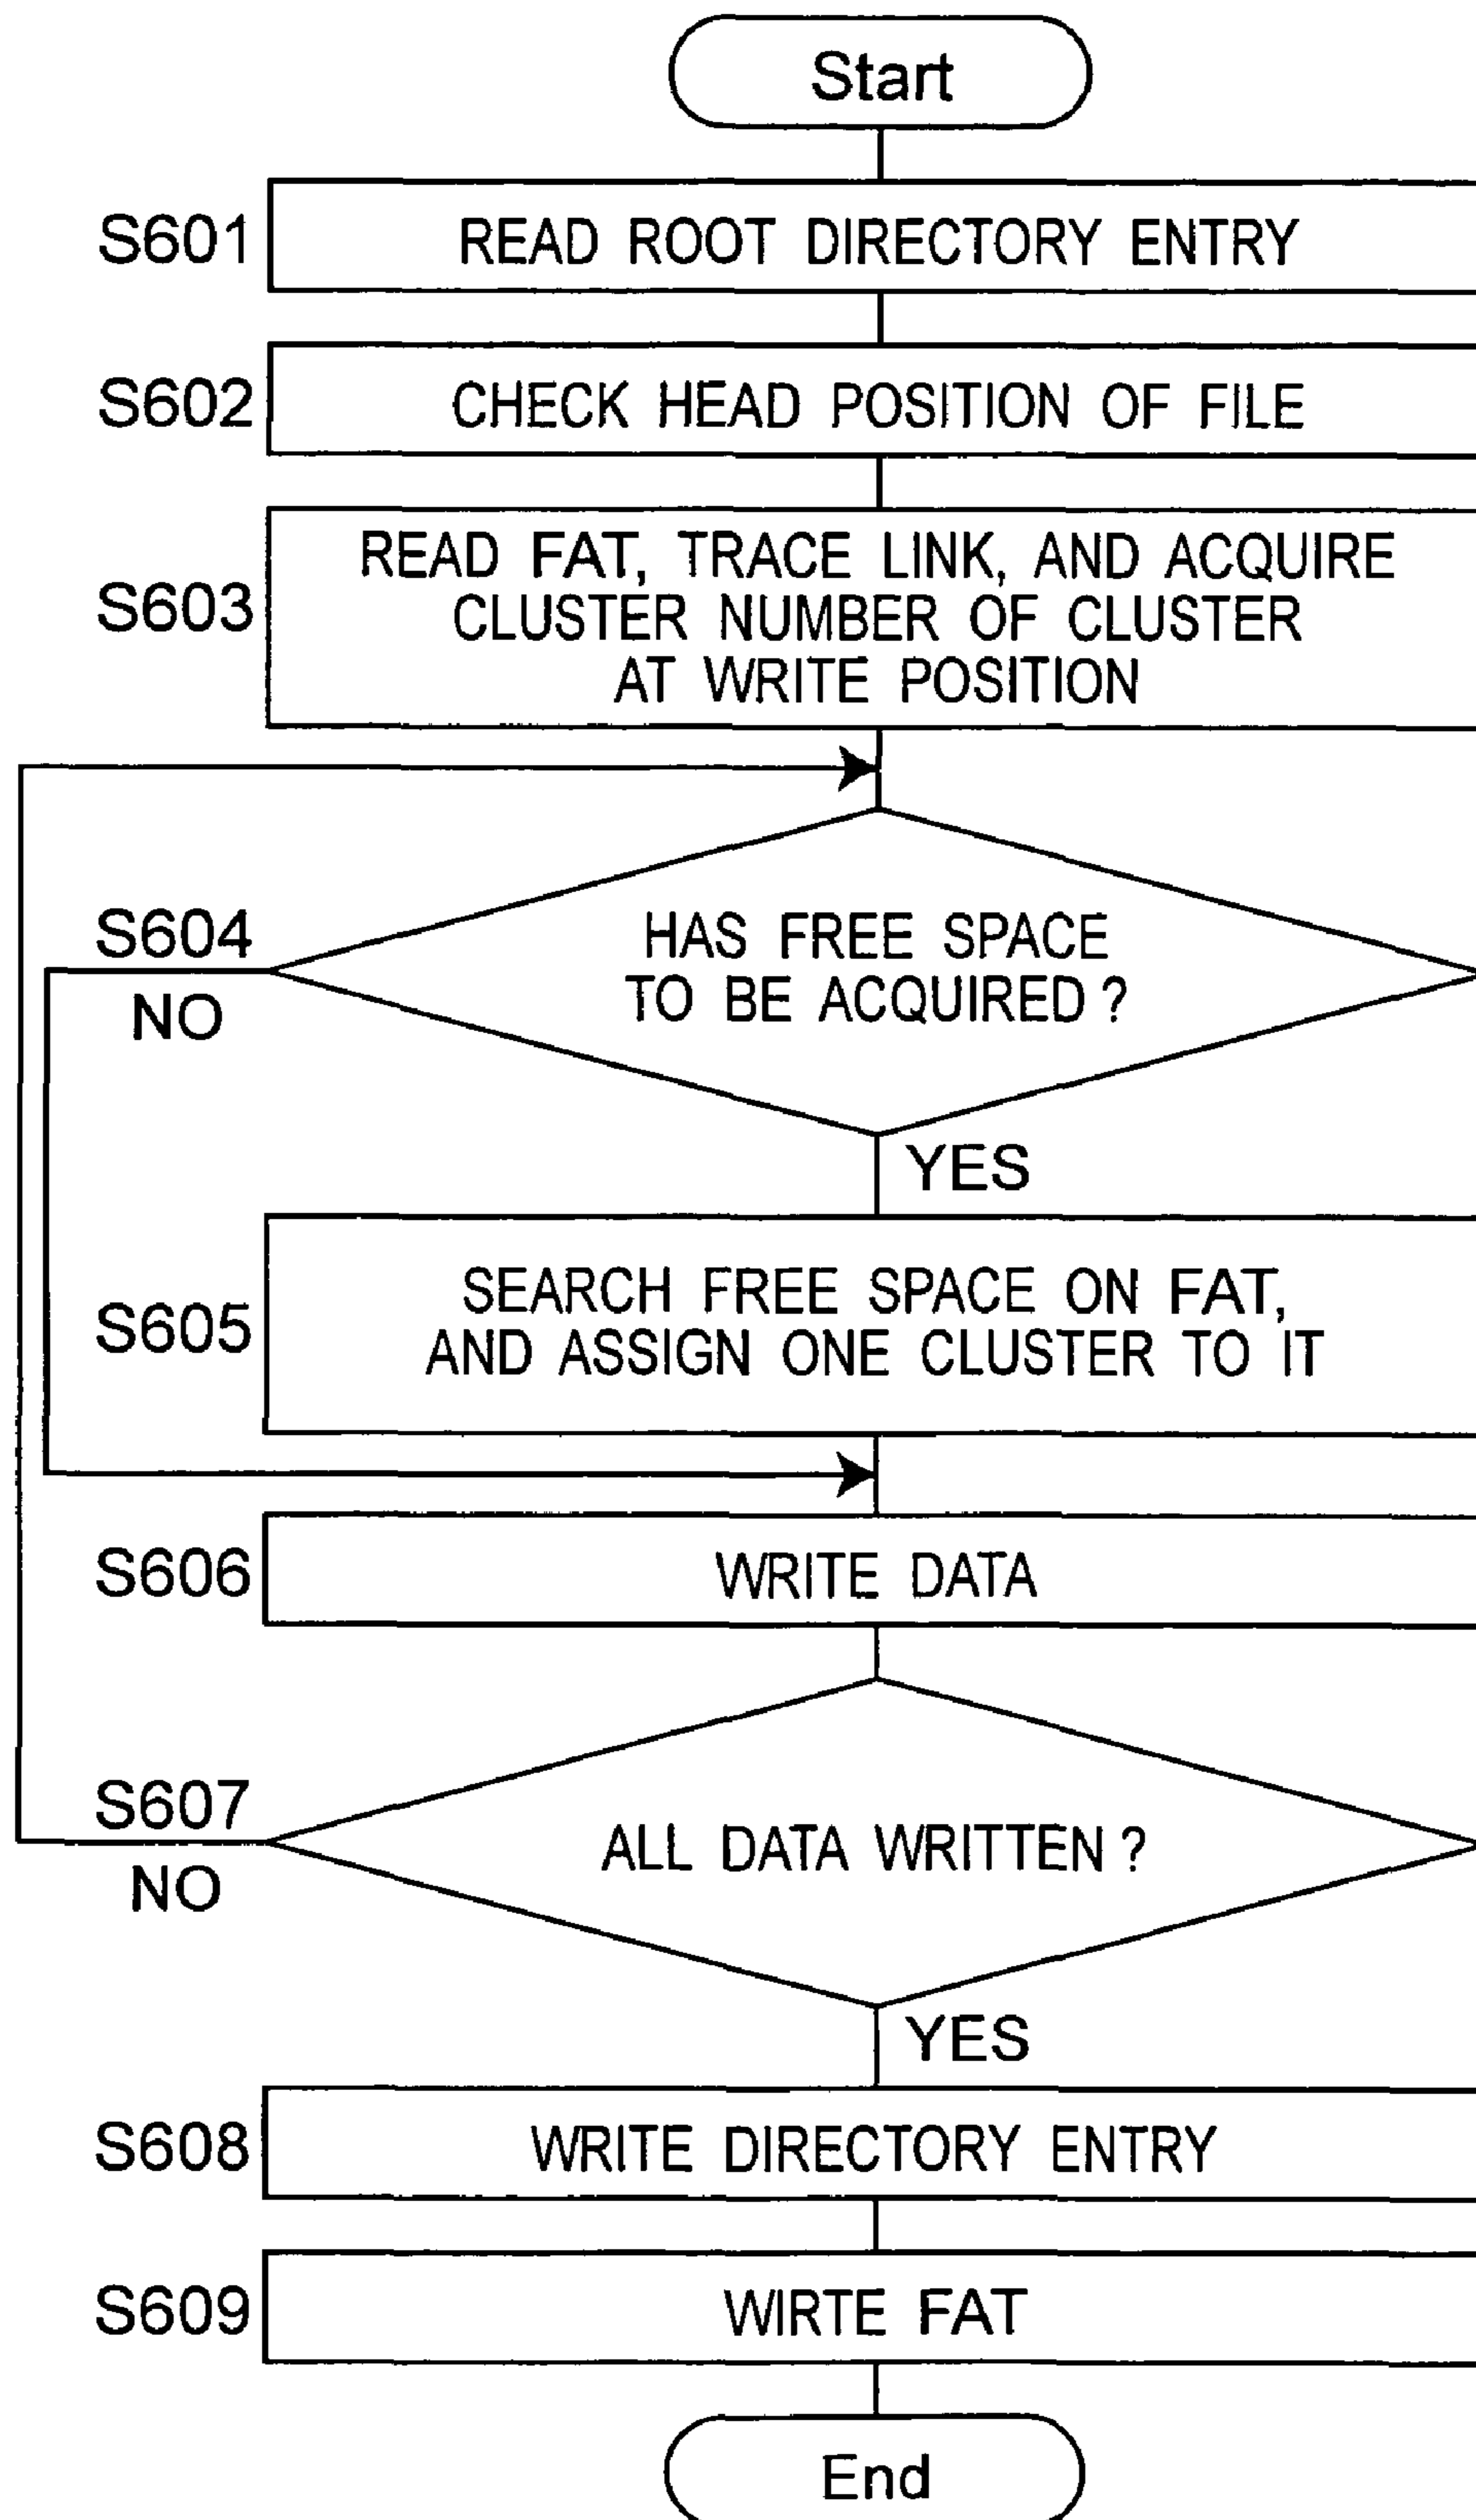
Start

S601 READ ROOT DIRECTORY ENTRY

S602 CHECK HEAD POSITION OF FILE

S603 READ FAT, TRACE LINK, AND ACQUIRE CLUSTER NUMBER OF CLUSTER AT WRITE POSITION

S604 HAS FREE SPACE TO BE ACQUIRED ?

NO

YES

S605 SEARCH FREE SPACE ON FAT, AND ASSIGN ONE CLUSTER TO IT

S606 WRITE DATA

S607 ALL DATA WRITTEN ?

NO

YES

S608 WRITE DIRECTORY ENTRY

S609 WIRTE FAT

End